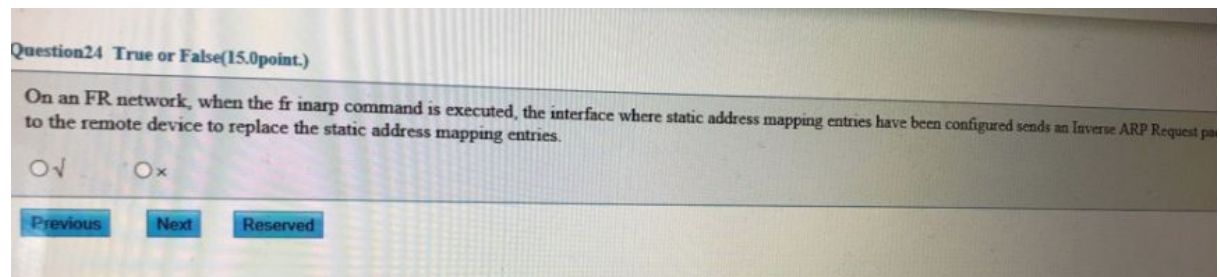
Question24 True or False(15.0point.)

On an FR network, when the fr inarp command is executed, the interface where static address mapping entries have been configured sends an Inverse ARP Request pa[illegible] to the remote device to replace the static address mapping entries.

○√ ○×

Previous Next Reserved